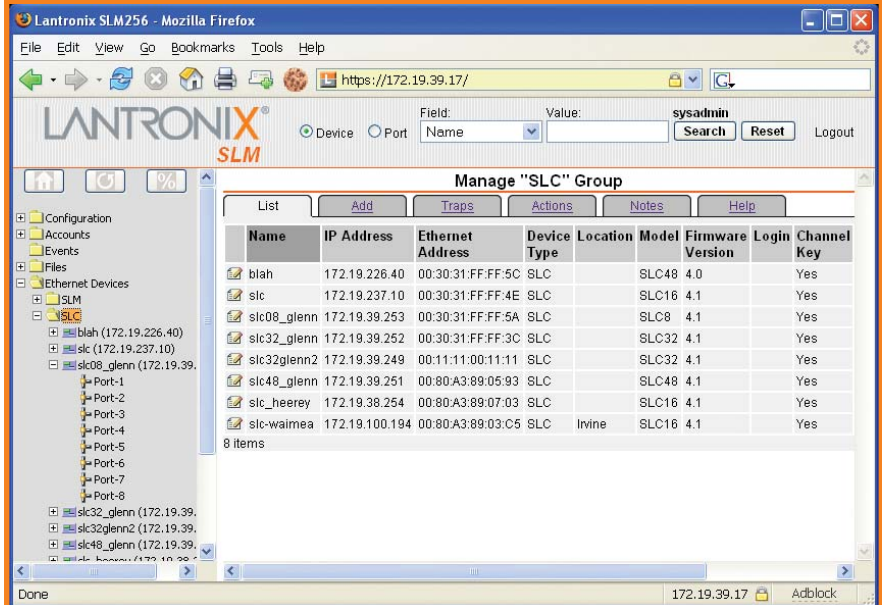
Lantronix SLM256 - Mozilla Firefox

File Edit View Go Bookmarks Tools Help

https://172.19.39.17/

LANTRONIX SLM

Device Port

Field: Name

Value:

sysadmin

Search Reset

Logout

Configuration
Accounts
Events
Files
Ethernet Devices
SLM
SLC
blah (172.19.226.40)
slc (172.19.237.10)
slc08_glenn (172.19.39.
Port-1
Port-2
Port-3
Port-4
Port-5
Port-6
Port-7
Port-8
slc32_glenn (172.19.39.
slc32glenn2 (172.19.39.
slc48_glenn (172.19.39.
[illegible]

Manage "SLC" Group

List Add Traps Actions Notes Help

| Name | IP Address | Ethernet Address | Device Type | Location | Model | Firmware Version | Login | Channel Key |
|---|---|---|---|---|---|---|---|---|
| blah | 172.19.226.40 | 00:30:31:FF:FF:5C | SLC | | SLC48 | 4.0 | | Yes |
| slc | 172.19.237.10 | 00:30:31:FF:FF:4E | SLC | | SLC16 | 4.1 | | Yes |
| slc08_glenn | 172.19.39.253 | 00:30:31:FF:FF:5A | SLC | | SLC8 | 4.1 | | Yes |
| slc32_glenn | 172.19.39.252 | 00:30:31:FF:FF:3C | SLC | | SLC32 | 4.1 | | Yes |
| slc32glenn2 | 172.19.39.249 | 00:11:11:00:11:11 | SLC | | SLC32 | 4.1 | | Yes |
| slc48_glenn | 172.19.39.251 | 00:80:A3:89:05:93 | SLC | | SLC48 | 4.1 | | Yes |
| slc_heerey | 172.19.38.254 | 00:80:A3:89:07:03 | SLC | | SLC16 | 4.1 | | Yes |
| slc-waimea | 172.19.100.194 | 00:80:A3:89:03:C5 | SLC | Irvine | SLC16 | 4.1 | | Yes |

8 items

Done

172.19.39.17

Adblock